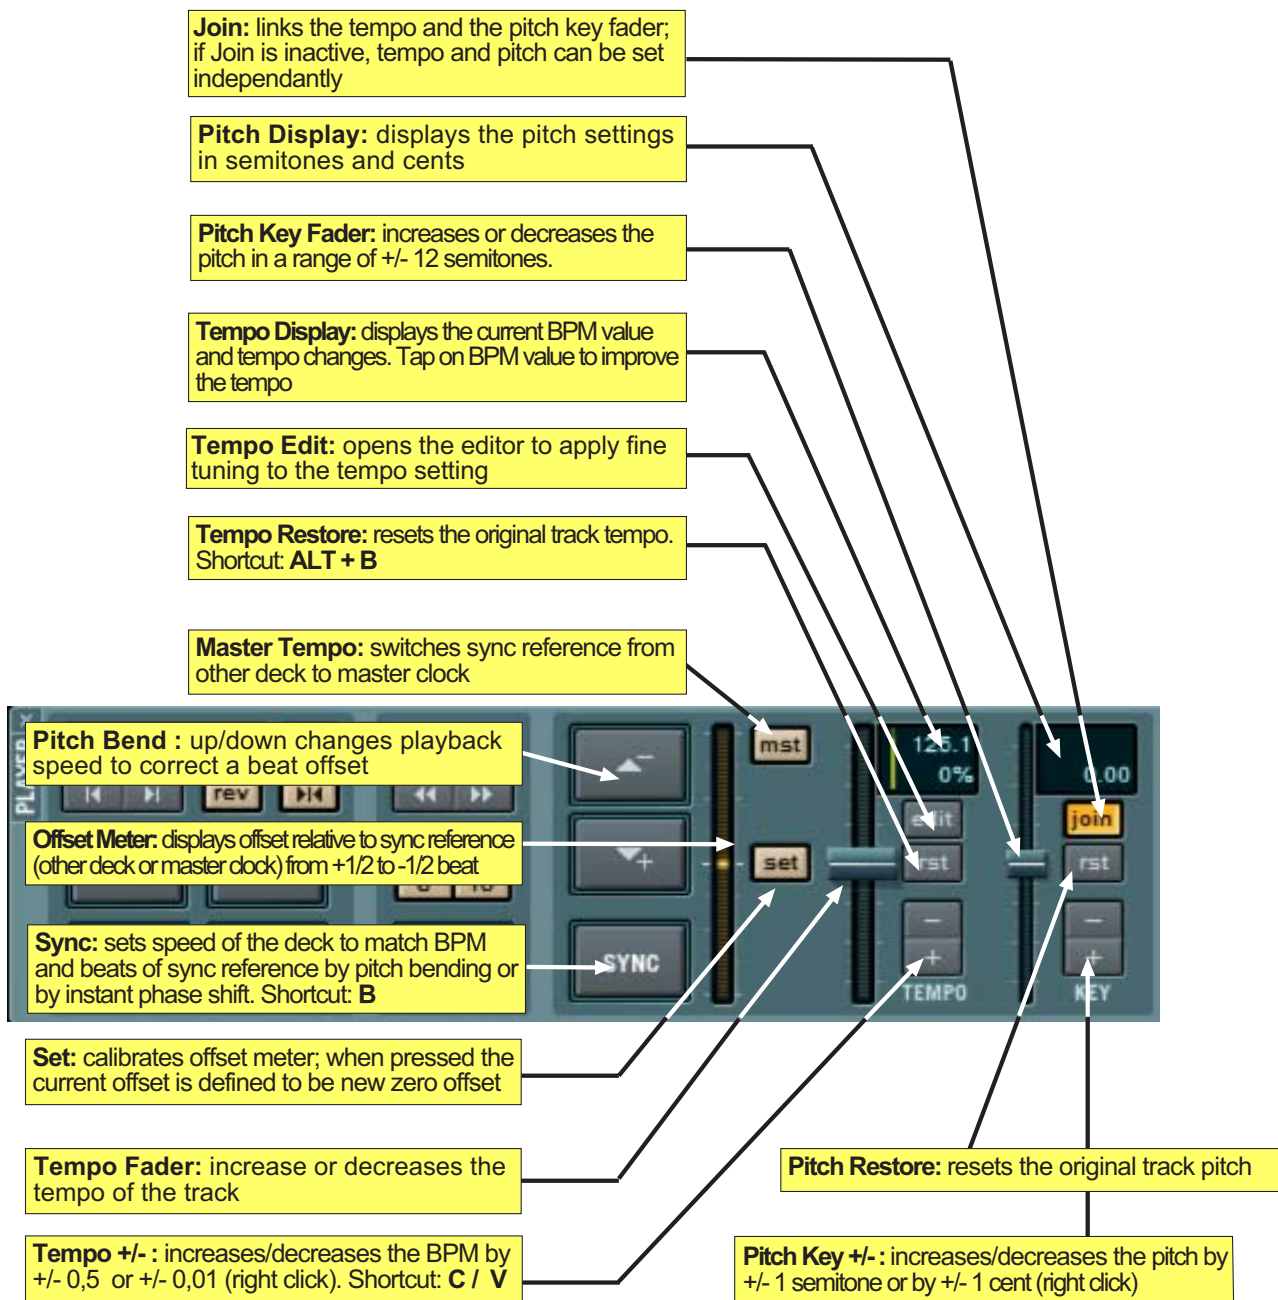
**Join:** links the tempo and the pitch key fader; if Join is inactive, tempo and pitch can be set independantly

**Pitch Display:** displays the pitch settings in semitones and cents

**Pitch Key Fader:** increases or decreases the pitch in a range of +/- 12 semitones.

**Tempo Display:** displays the current BPM value and tempo changes. Tap on BPM value to improve the tempo

**Tempo Edit:** opens the editor to apply fine tuning to the tempo setting

**Tempo Restore:** resets the original track tempo. Shortcut: **ALT + B**

**Master Tempo:** switches sync reference from other deck to master clock

**Pitch Bend :** up/down changes playback speed to correct a beat offset

**Offset Meter:** displays offset relative to sync reference (other deck or master clock) from +1/2 to -1/2 beat

**Sync:** sets speed of the deck to match BPM and beats of sync reference by pitch bending or by instant phase shift. Shortcut: **B**

PLAYER

rev

mst

set

SYNC

125.1

0%

0.00

edit

rst

join

rst

TEMPO

KEY

**Set:** calibrates offset meter; when pressed the current offset is defined to be new zero offset

**Tempo Fader:** increase or decreases the tempo of the track

**Pitch Restore:** resets the original track pitch

**Tempo +/- :** increases/decreases the BPM by +/- 0,5 or +/- 0,01 (right click). Shortcut: **C / V**

**Pitch Key +/- :** increases/decreases the pitch by +/- 1 semitone or by +/- 1 cent (right click)